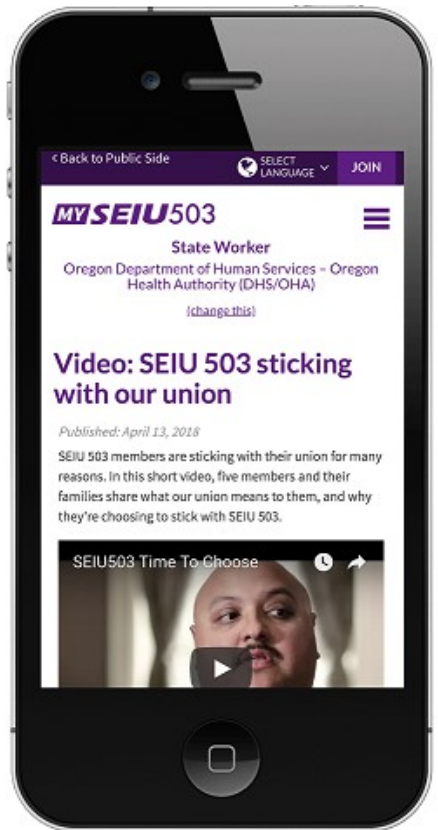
< Back to Public Side

SELECT LANGUAGE

JOIN

MY SEIU 503

State Worker

Oregon Department of Human Services – Oregon Health Authority (DHS/OHA)

(change this)

Video: SEIU 503 sticking with our union

Published: April 13, 2018

SEIU 503 members are sticking with their union for many reasons. In this short video, five members and their families share what our union means to them, and why they're choosing to stick with SEIU 503.

SEIU503 Time To Choose